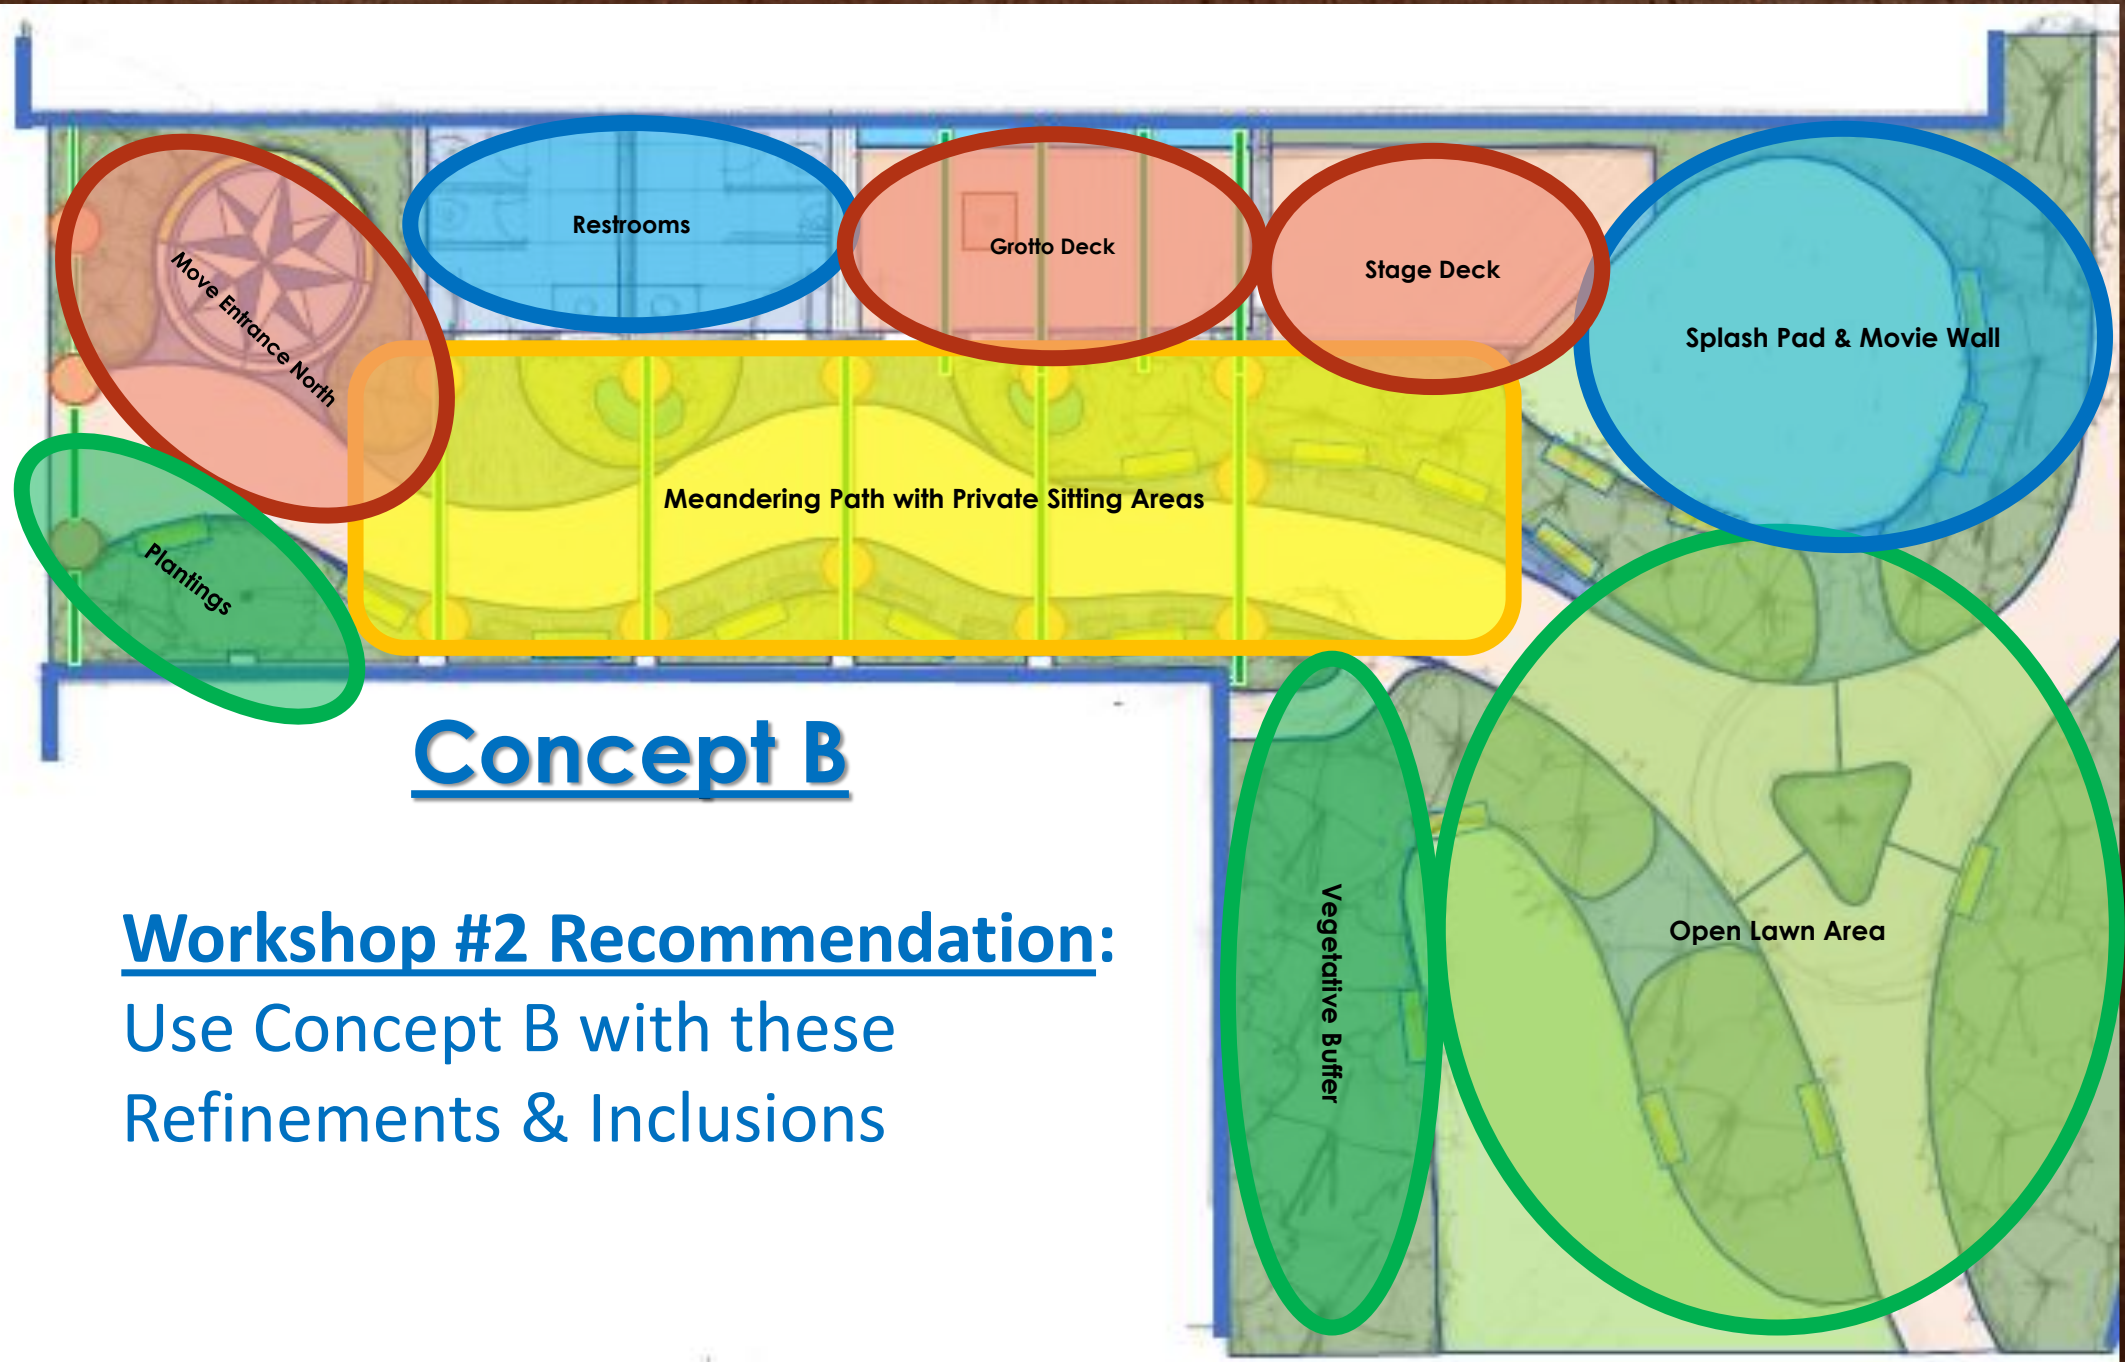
Move Entrance North

Restrooms

Grotto Deck

Stage Deck

Splash Pad & Movie Wall

Meandering Path with Private Sitting Areas

Plantings

Concept B

Vegetative Buffer

Open Lawn Area

Workshop #2 Recommendation:
Use Concept B with these Refinements & Inclusions